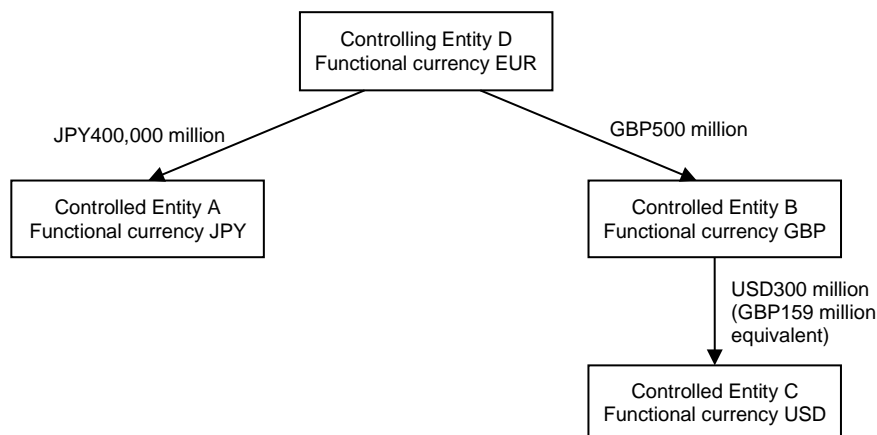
Controlling Entity D
Functional currency EUR

JPY400,000 million

GBP500 million

Controlled Entity A
Functional currency JPY

Controlled Entity B
Functional currency GBP

USD300 million
(GBP159 million equivalent)

Controlled Entity C
Functional currency USD